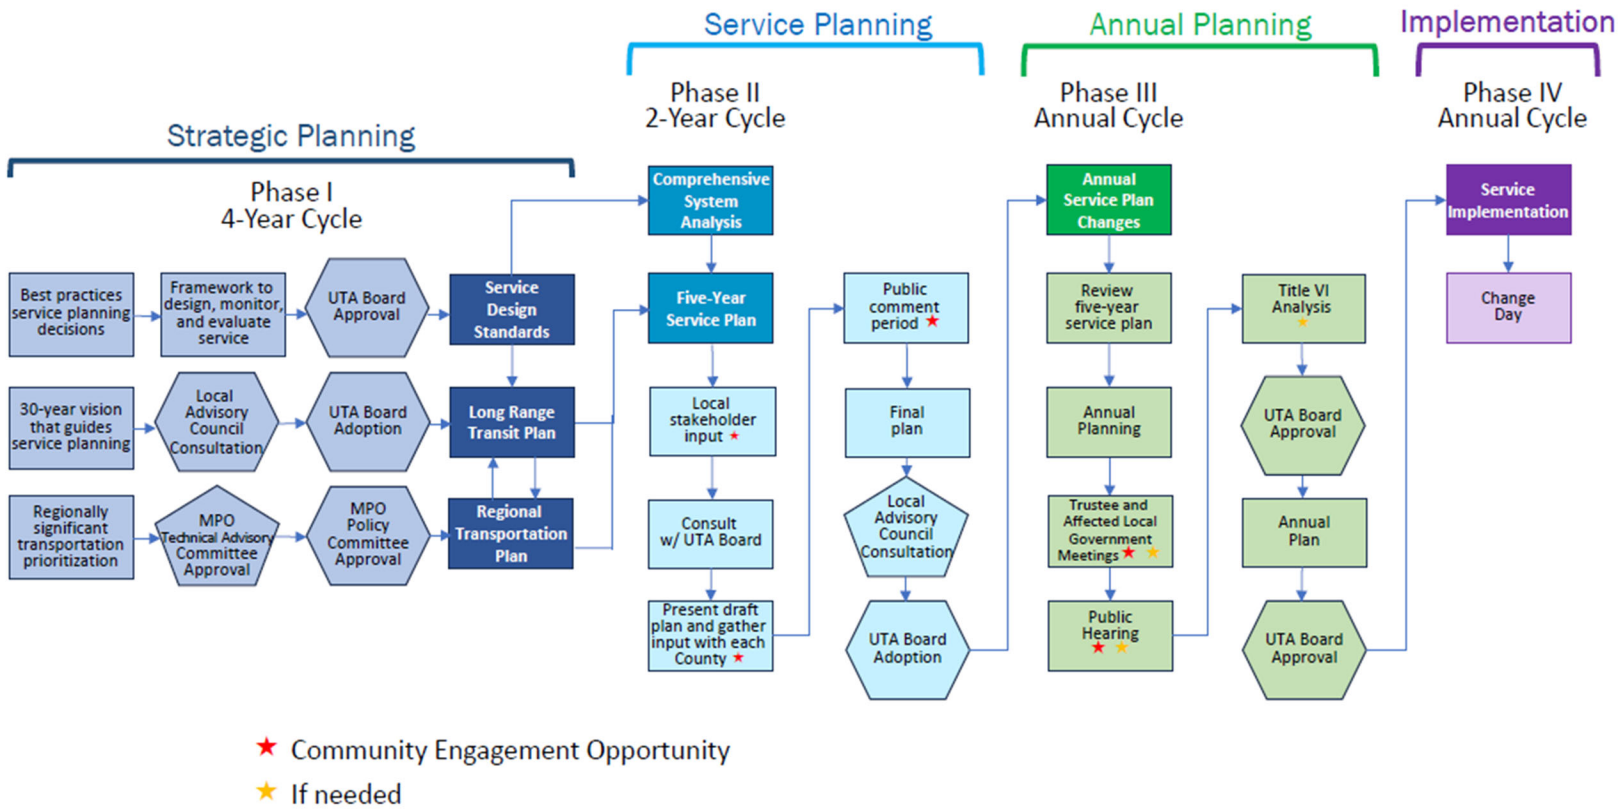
Strategic Planning

Phase I
4-Year Cycle

Best practices service planning decisions

Framework to design, monitor, and evaluate service

UTA Board Approval

Service Design Standards

30-year vision that guides service planning

Local Advisory Council Consultation

UTA Board Adoption

Long Range Transit Plan

Regionally significant transportation prioritization

MPO Technical Advisory Committee Approval

MPO Policy Committee Approval

Regional Transportation Plan

Service Planning

Phase II
2-Year Cycle

Comprehensive System Analysis

Five-Year Service Plan

Local stakeholder input ★

Consult w/ UTA Board

Present draft plan and gather input with each County ★

Public comment period ★

Final plan

Local Advisory Council Consultation

UTA Board Adoption

Annual Planning

Phase III
Annual Cycle

Annual Service Plan Changes

Review five-year service plan

Annual Planning

Trustee and Affected Local Government Meetings ★ ★

Public Hearing ★ ★

Title VI Analysis ★

UTA Board Approval

Annual Plan

UTA Board Approval

Implementation

Phase IV
Annual Cycle

Service Implementation

Change Day

★ Community Engagement Opportunity

★ If needed